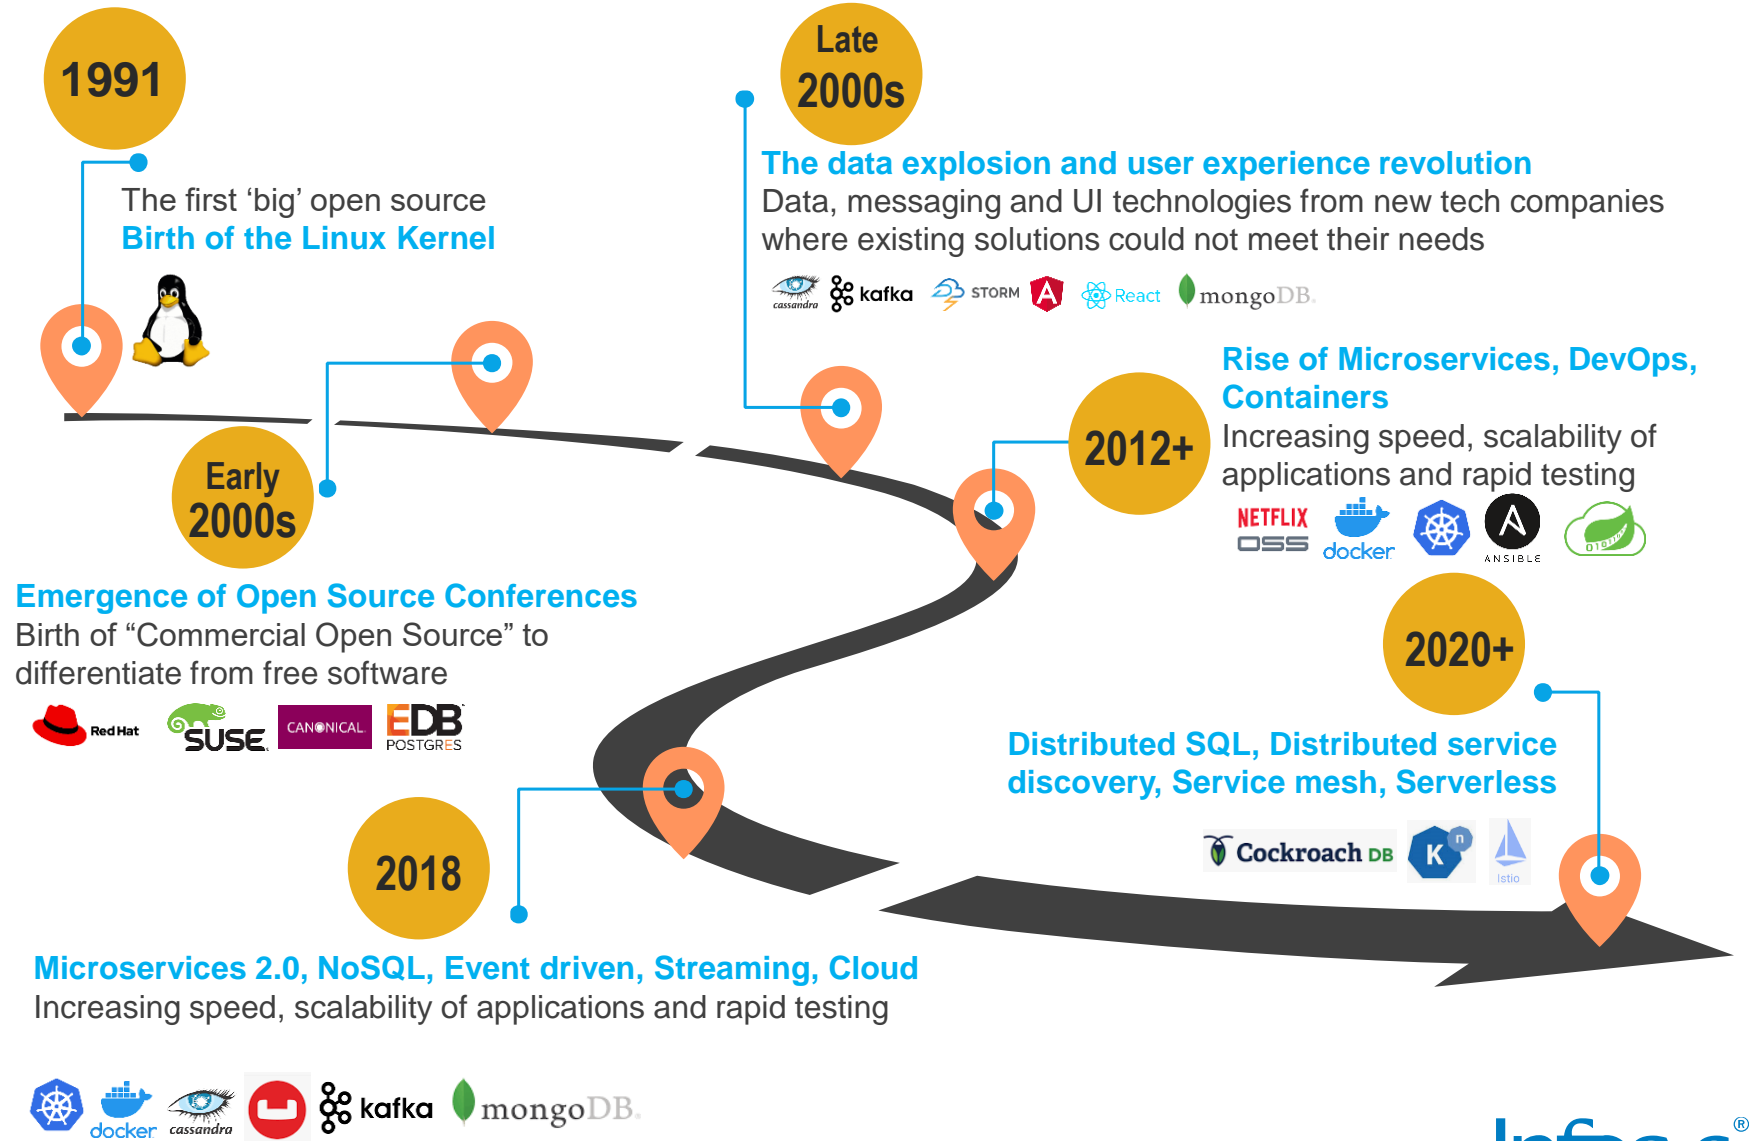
1991

The first 'big' open source
Birth of the Linux Kernel

Late 2000s

The data explosion and user experience revolution
Data, messaging and UI technologies from new tech companies where existing solutions could not meet their needs

cassandra kafka STORM React mongoDB.

Rise of Microservices, DevOps, Containers
Increasing speed, scalability of applications and rapid testing

2012+

NETFLIX OSS docker ANSIBLE

Early 2000s

Emergence of Open Source Conferences
Birth of "Commercial Open Source" to differentiate from free software

Red Hat SUSE CANONICAL EDB POSTGRES

2020+

Distributed SQL, Distributed service discovery, Service mesh, Serverless

Cockroach DB Istio

2018

Microservices 2.0, NoSQL, Event driven, Streaming, Cloud
Increasing speed, scalability of applications and rapid testing

docker cassandra kafka mongoDB.

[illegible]®